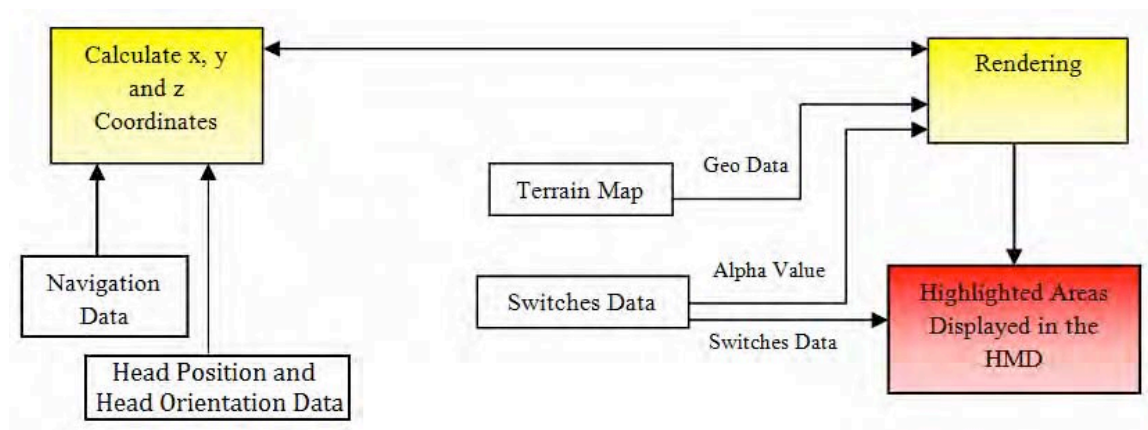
Calculate x, y and z Coordinates

Rendering

Geo Data

Terrain Map

Navigation Data

Alpha Value

Switches Data

Highlighted Areas Displayed in the HMD

Switches Data

Head Position and Head Orientation Data